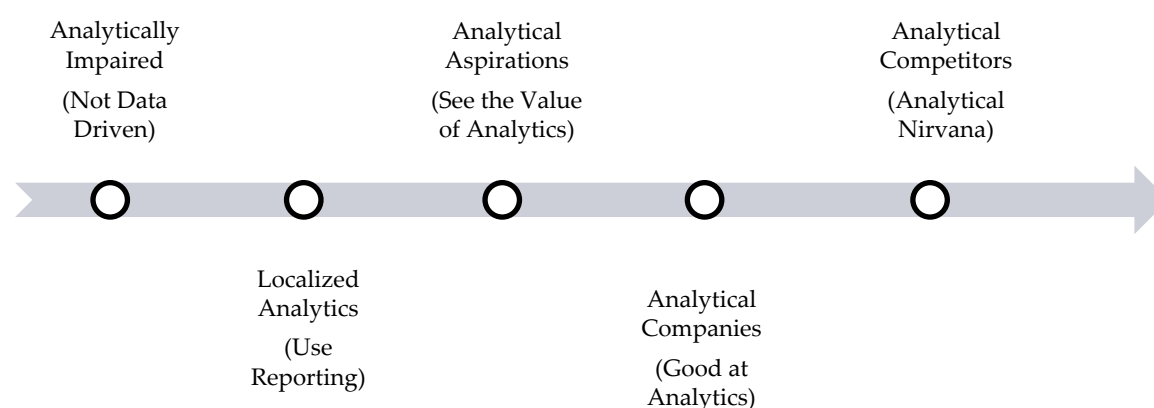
Analytically Impaired
(Not Data Driven)

Localized Analytics
(Use Reporting)

Analytical Aspirations
(See the Value of Analytics)

Analytical Companies
(Good at Analytics)

Analytical Competitors
(Analytical Nirvana)